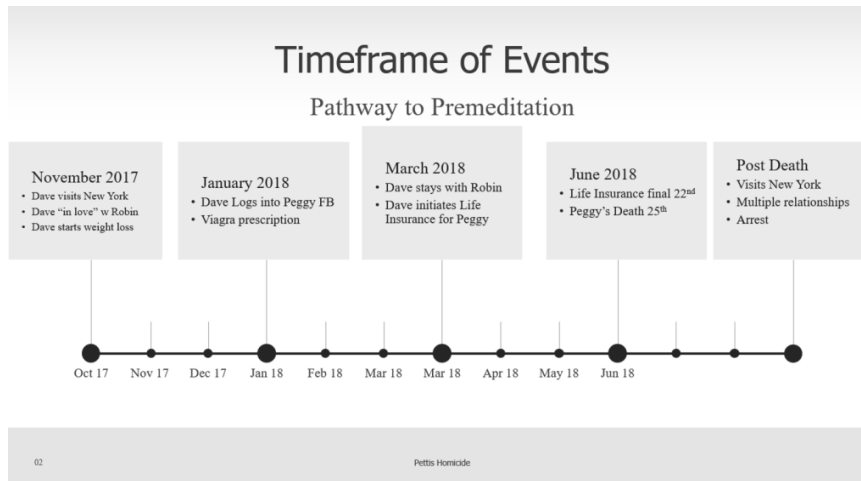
Timeframe of Events

Pathway to Premeditation

November 2017
- Dave visits New York
- Dave "in love" w Robin
- Dave starts weight loss

January 2018
- Dave Logs into Peggy FB
- Viagra prescription

March 2018
- Dave stays with Robin
- Dave initiates Life Insurance for Peggy

June 2018
- Life Insurance final 22$^{nd}$
- Peggy's Death 25$^{th}$

Post Death
- Visits New York
- Multiple relationships
- Arrest

Oct 17 Nov 17 Dec 17 Jan 18 Feb 18 Mar 18 Mar 18 Apr 18 May 18 Jun 18

02

Pettis Homicide